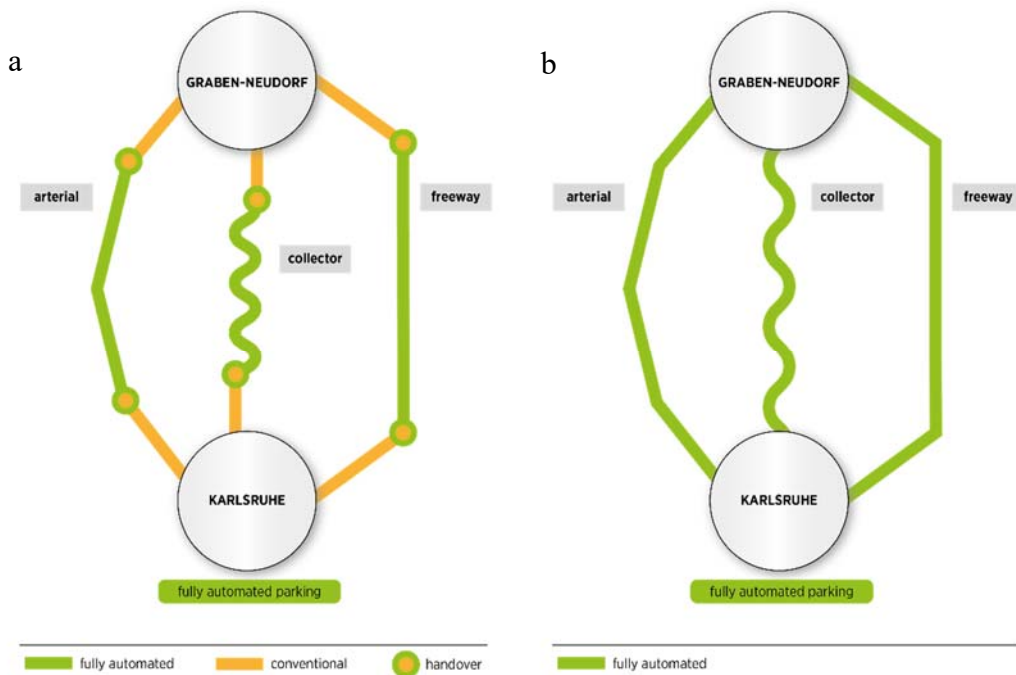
a

GRABEN-NEUDORF

arterial

collector

freeway

KARLSRUHE

fully automated parking

fully automated

conventional

handover

b

GRABEN-NEUDORF

arterial

collector

freeway

KARLSRUHE

fully automated parking

fully automated